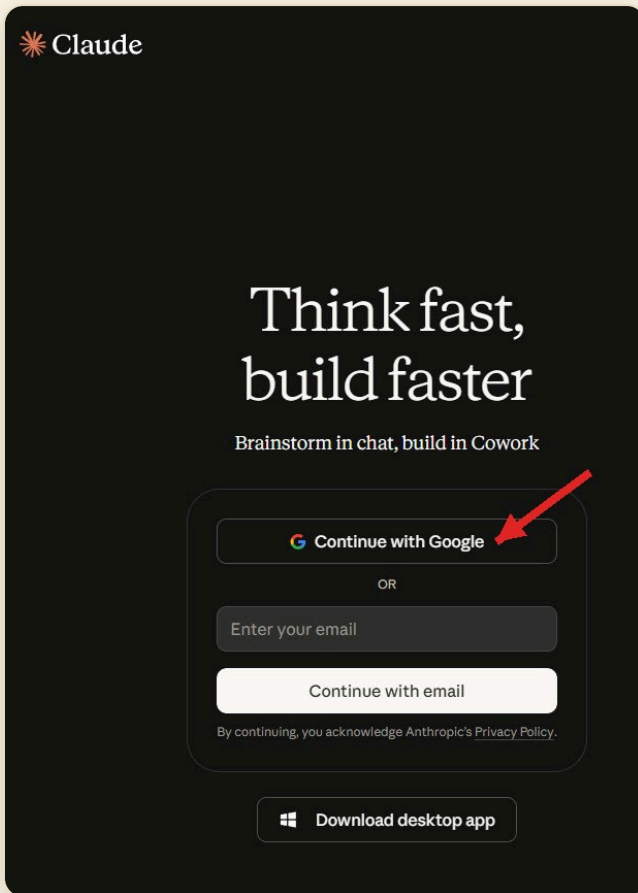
Claude

Think fast, build faster

Brainstorm in chat, build in Cowork

G Continue with Google

OR

Enter your email

Continue with email

By continuing, you acknowledge Anthropic's Privacy Policy.

Download desktop app